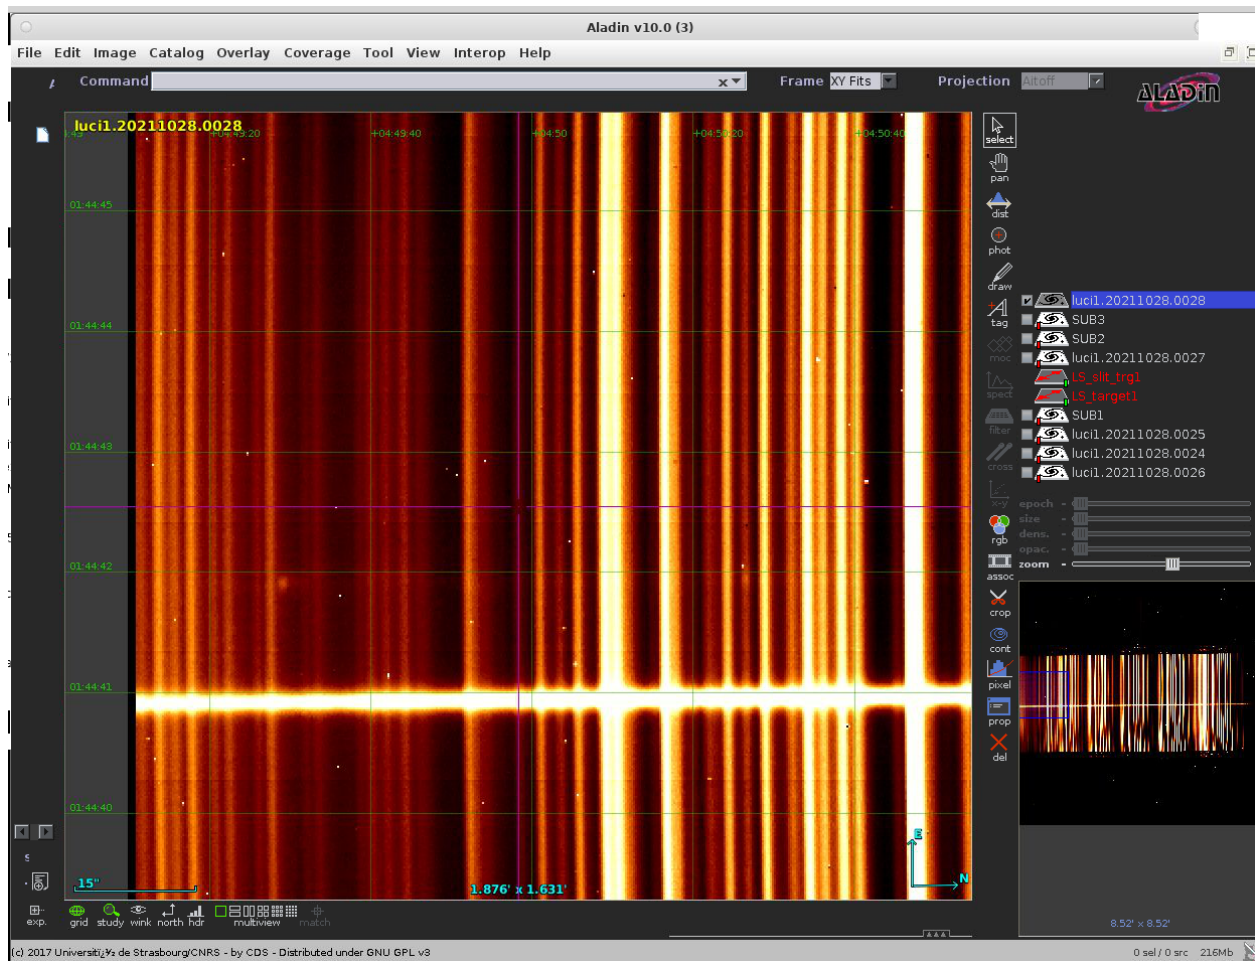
Aladin v10.0 (3)

File Edit Image Catalog Overlay Coverage Tool View Interop Help

Command

Frame XY Fits

Projection Aitoff

ALADIN

luci1.20211028.0028

+04:49:20 +04:49:40 +04:50 +04:50:20 +04:50:40

01:44:45

01:44:44

01:44:43

01:44:42

01:44:41

01:44:40

15"

1.876' x 1.631'

E

N

select
pan
dist
phot
draw
tag
moc
spect
filter
cross
rgb
assoc
crop
cont
pixel
prop
del

luci1.20211028.0028
SUB3
SUB2
luci1.20211028.0027
LS_slit_trg1
LS_target1
SUB1
luci1.20211028.0025
luci1.20211028.0024
luci1.20211028.0026

epoch
size
dens.
opac.
zoom

8.52' x 8.52'

exp. grid study wink north hdr multiview match

(c) 2017 Universitï¿½ de Strasbourg/CNRS - by CDS - Distributed under GNU GPL v3

0 sel / 0 src 216Mb